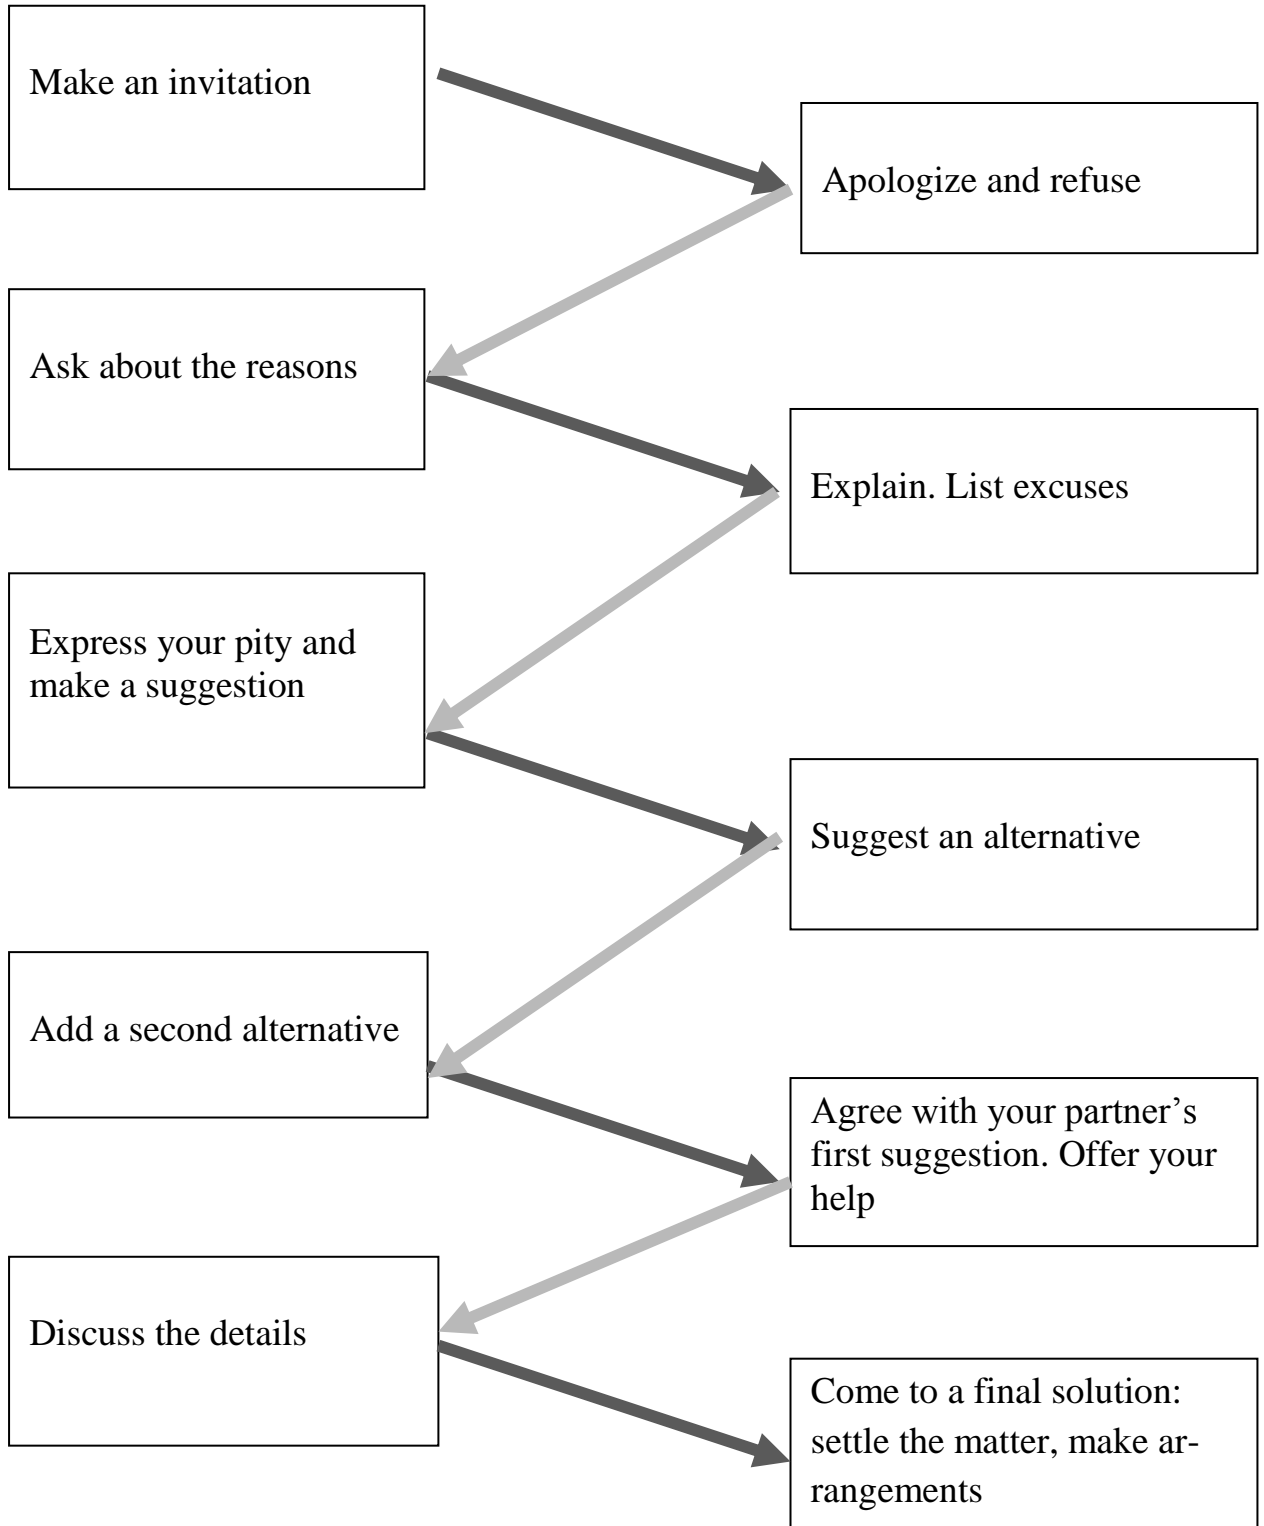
Make an invitation

Apologize and refuse

Ask about the reasons

Explain. List excuses

Express your pity and make a suggestion

Suggest an alternative

Add a second alternative

Agree with your partner’s first suggestion. Offer your help

Discuss the details

Come to a final solution: settle the matter, make arrangements